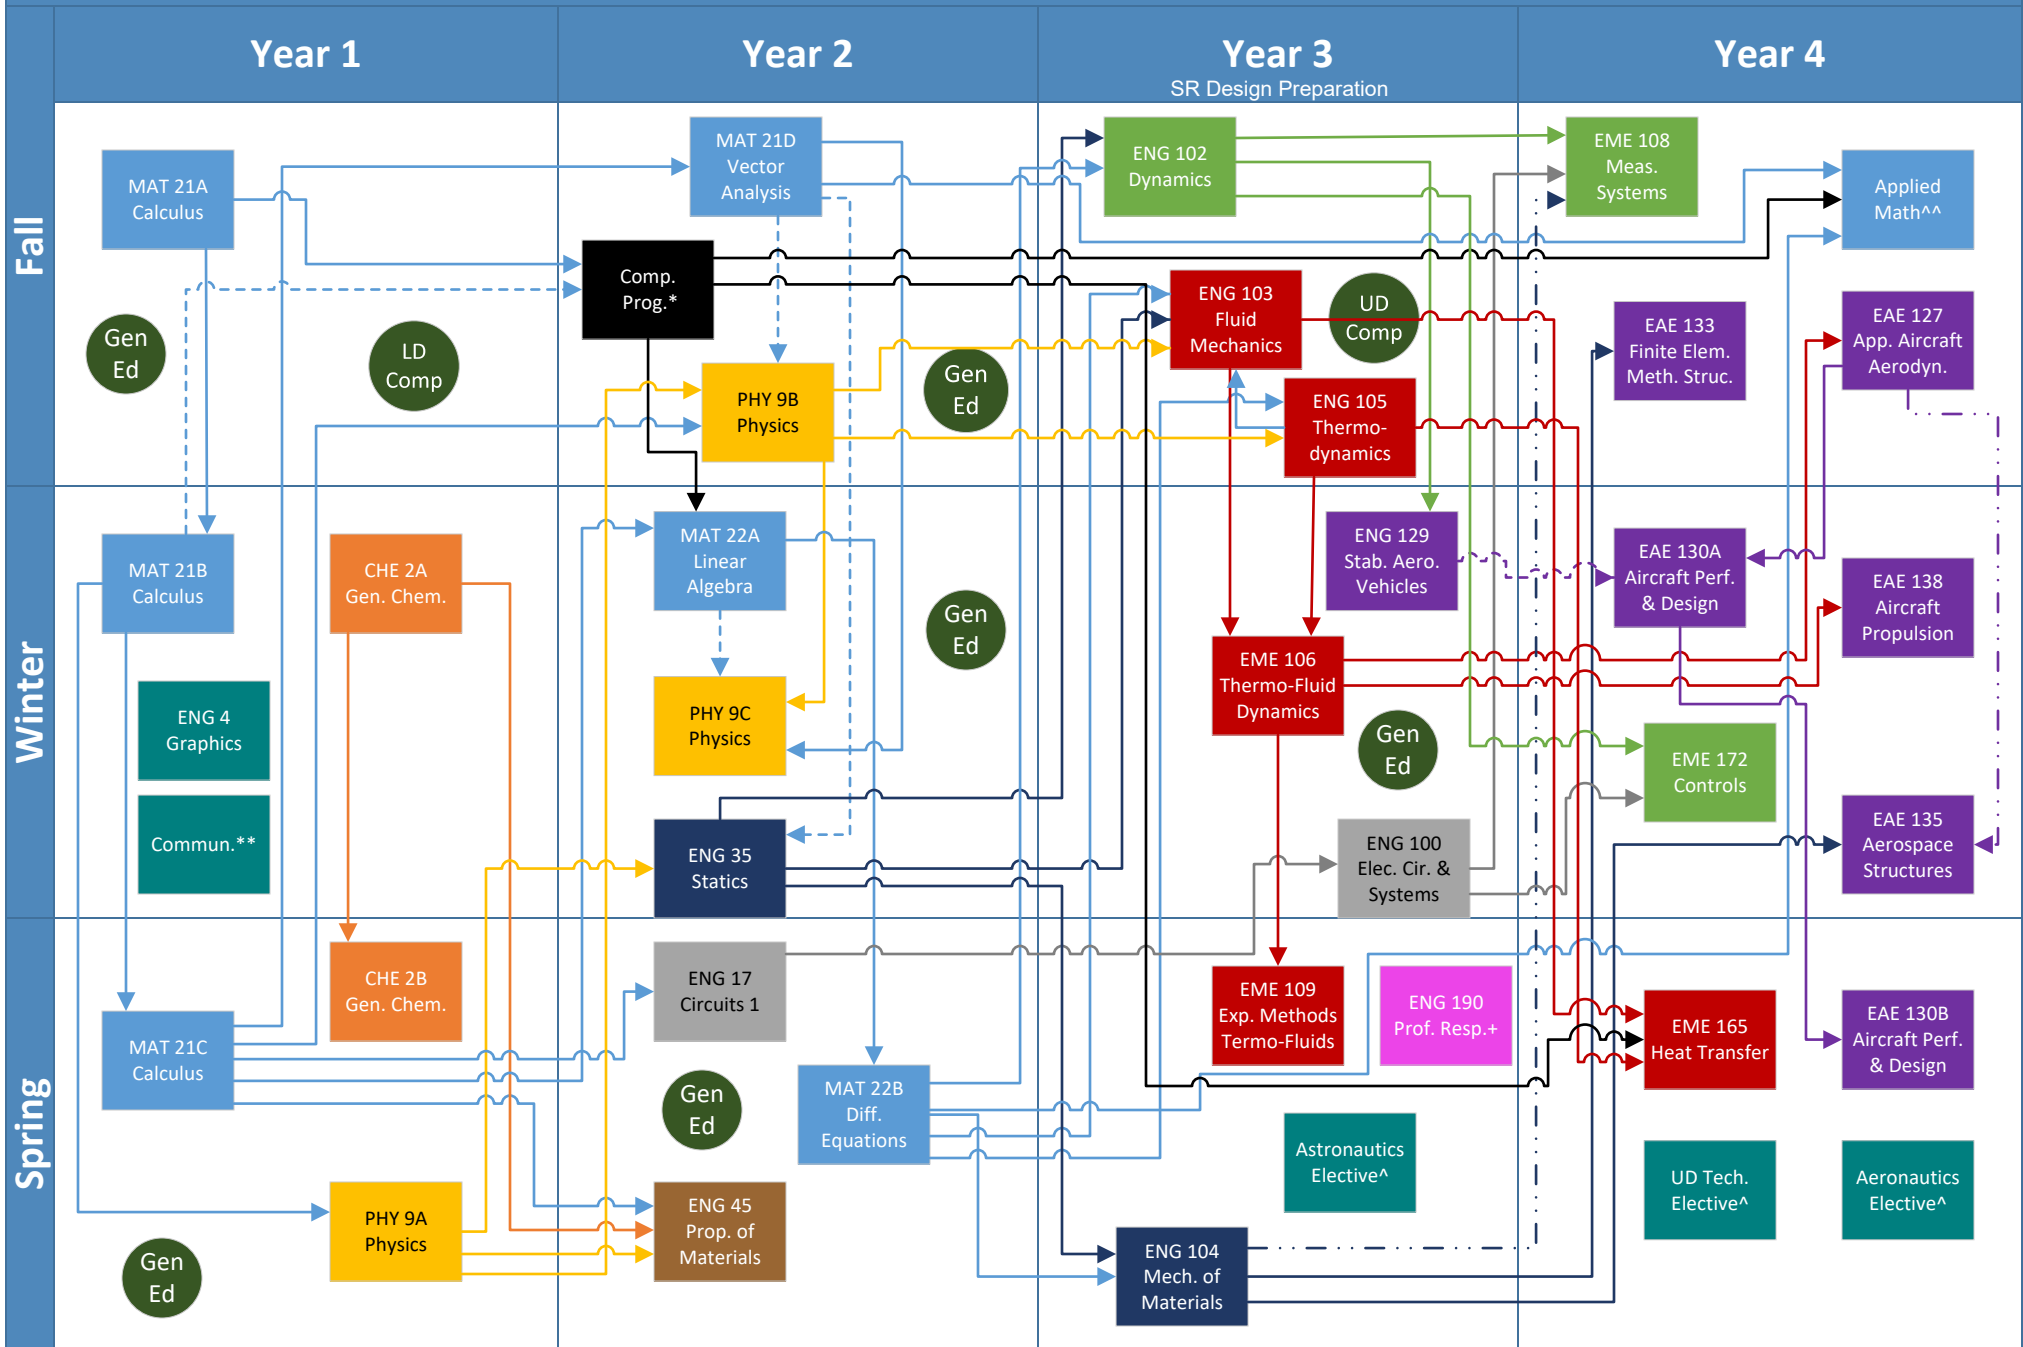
Year 1

Year 2

Year 3
SR Design Preparation

Year 4

Fall

Winter

Spring

MAT 21A Calculus

Gen Ed

LD Comp

MAT 21D Vector Analysis

Comp. Prog.*

PHY 9B Physics

Gen Ed

ENG 102 Dynamics

ENG 103 Fluid Mechanics

UD Comp

ENG 105 Thermo-dynamics

EME 108 Meas. Systems

Applied Math^^

EAE 133 Finite Elem. Meth. Struc.

EAE 127 App. Aircraft Aerodyn.

MAT 21B Calculus

CHE 2A Gen. Chem.

ENG 4 Graphics

Commun.**

MAT 22A Linear Algebra

PHY 9C Physics

ENG 35 Statics

Gen Ed

ENG 129 Stab. Aero. Vehicles

EME 106 Thermo-Fluid Dynamics

Gen Ed

ENG 100 Elec. Cir. & Systems

EAE 130A Aircraft Perf. & Design

EAE 138 Aircraft Propulsion

EME 172 Controls

EAE 135 Aerospace Structures

MAT 21C Calculus

CHE 2B Gen. Chem.

PHY 9A Physics

Gen Ed

ENG 17 Circuits 1

Gen Ed

ENG 45 Prop. of Materials

MAT 22B Diff. Equations

EME 109 Exp. Methods Termo-Fluids

ENG 190 Prof. Resp.+

Astronautics Elective^

ENG 104 Mech. of Materials

EME 165 Heat Transfer

UD Tech. Elective^

EAE 130B Aircraft Perf. & Design

Aeronautics Elective^